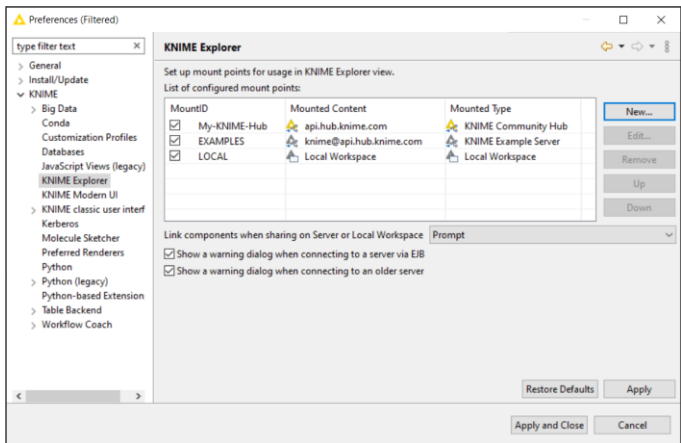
Preferences (Filtered)

type filter text

General
Install/Update
KNIME
Big Data
Conda
Customization Profiles
Databases
JavaScript Views (legacy)
KNIME Explorer
KNIME Modern UI
KNIME classic user interf
Kerberos
Molecule Sketcher
Preferred Renderers
Python
Python (legacy)
Python-based Extension
Table Backend
Workflow Coach

KNIME Explorer

Set up mount points for usage in KNIME Explorer view.
List of configured mount points:

| MountID | Mounted Content | Mounted Type |
|---|---|---|
| My-KNIME-Hub | api.hub.knime.com | KNIME Community Hub |
| EXAMPLES | knime@api.hub.knime.com | KNIME Example Server |
| LOCAL | Local Workspace | Local Workspace |

New...
Edit...
Remove
Up
Down

Link components when sharing on Server or Local Workspace Prompt

Show a warning dialog when connecting to a server via EJB
Show a warning dialog when connecting to an older server

Restore Defaults
Apply

Apply and Close
Cancel